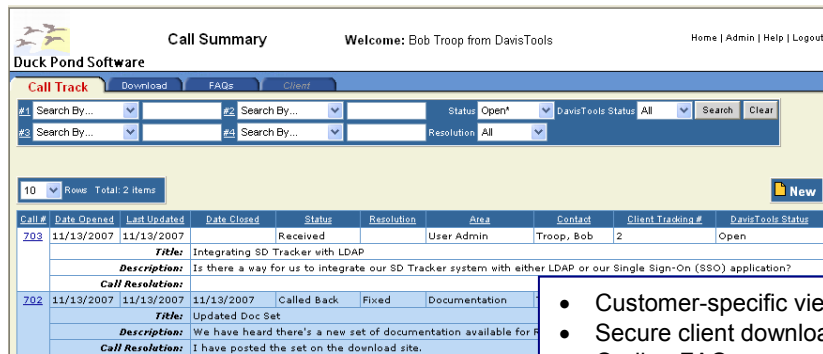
Duck Pond Software

Call Summary

Welcome: Bob Troop from DavisTools

Home | Admin | Help | Logout

Call Track | Download | FAQs | Client

#1 Search By... | #2 Search By... | Status Open* | DavisTools Status All | Search | Clear

#3 Search By... | #4 Search By... | Resolution All

10 Rows Total: 2 items

New

| Call # | Date Opened | Last Updated | Date Closed | Status | Resolution | Area | Contact | Client Tracking # | DavisTools Status |
|---|---|---|---|---|---|---|---|---|---|
| 703 | 11/13/2007 | 11/13/2007 | | Received | | User Admin | Troop, Bob | 2 | Open |
| | Title: | Integrating SD Tracker with LDAP | | | | | | | |
| | Description: | Is there a way for us to integrate our SD Tracker system with either LDAP or our Single Sign-On (SSO) application? | | | | | | | |
| | Call Resolution: | | | | | | | | |
| 702 | 11/13/2007 | 11/13/2007 | 11/13/2007 | Called Back | Fixed | Documentation | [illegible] | | |
| | Title: | Updated Doc Set | | | | | | | |
| | Description: | We have heard there's a new set of documentation available for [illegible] | | | | | | | |
| | Call Resolution: | I have posted the set on the download site. | | | | | | | |

• Customer-specific vie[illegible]
• Secure client downlo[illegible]